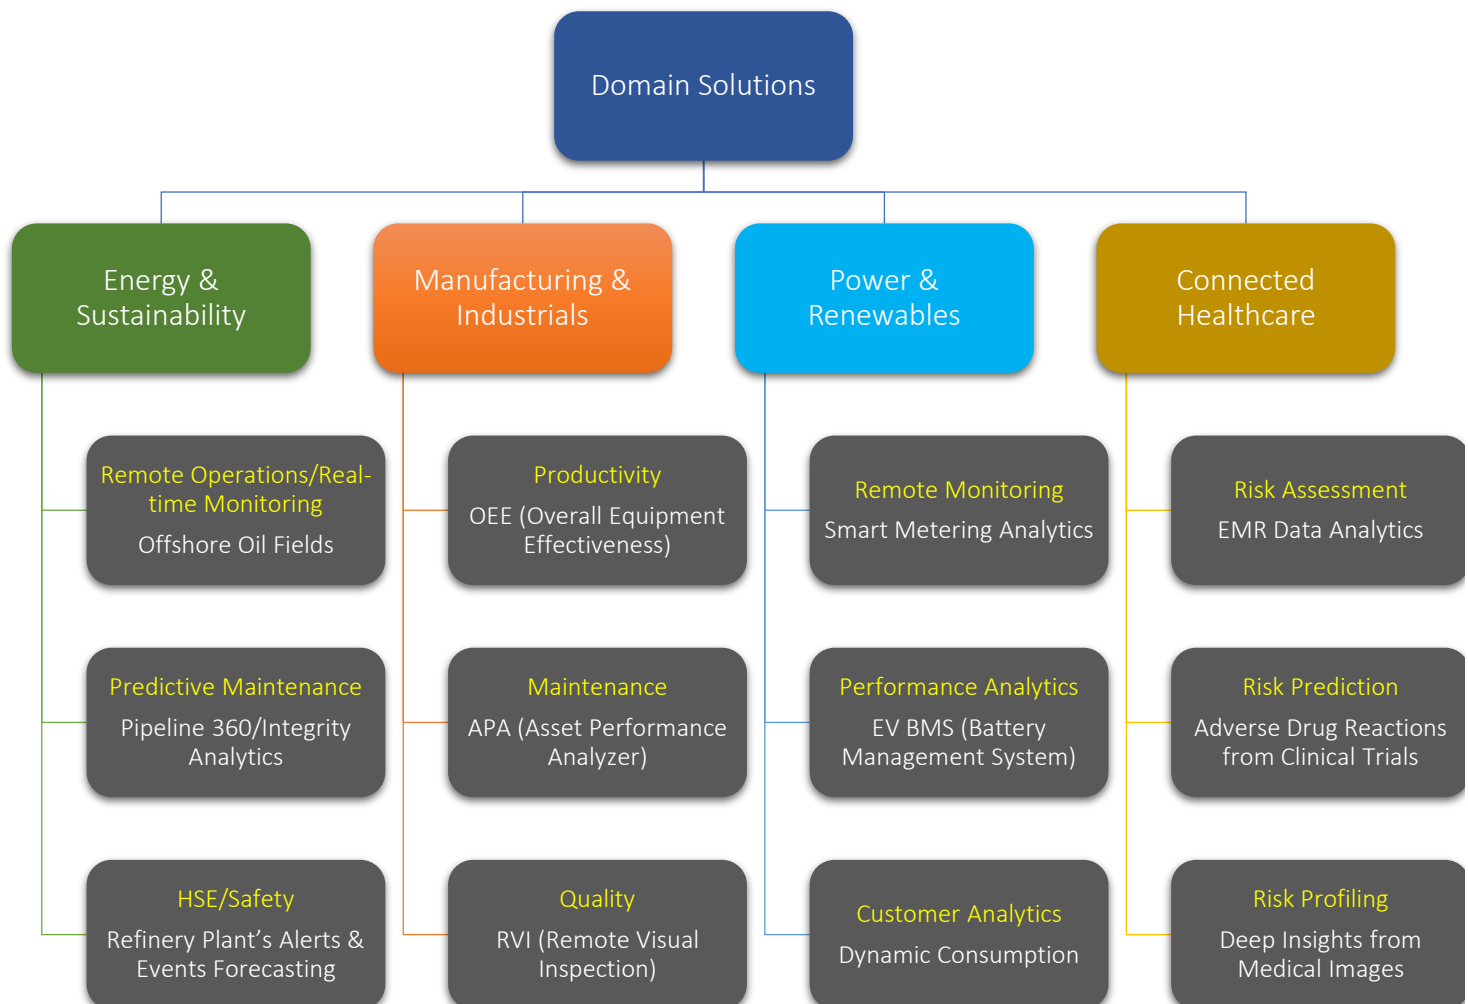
Domain Solutions

Energy & Sustainability

Remote Operations/Real-time Monitoring
Offshore Oil Fields

Predictive Maintenance
Pipeline 360/Integrity Analytics

HSE/Safety
Refinery Plant's Alerts & Events Forecasting

Manufacturing & Industrials

Productivity
OEE (Overall Equipment Effectiveness)

Maintenance
APA (Asset Performance Analyzer)

Quality
RVI (Remote Visual Inspection)

Power & Renewables

Remote Monitoring
Smart Metering Analytics

Performance Analytics
EV BMS (Battery Management System)

Customer Analytics
Dynamic Consumption

Connected Healthcare

Risk Assessment
EMR Data Analytics

Risk Prediction
Adverse Drug Reactions from Clinical Trials

Risk Profiling
Deep Insights from Medical Images